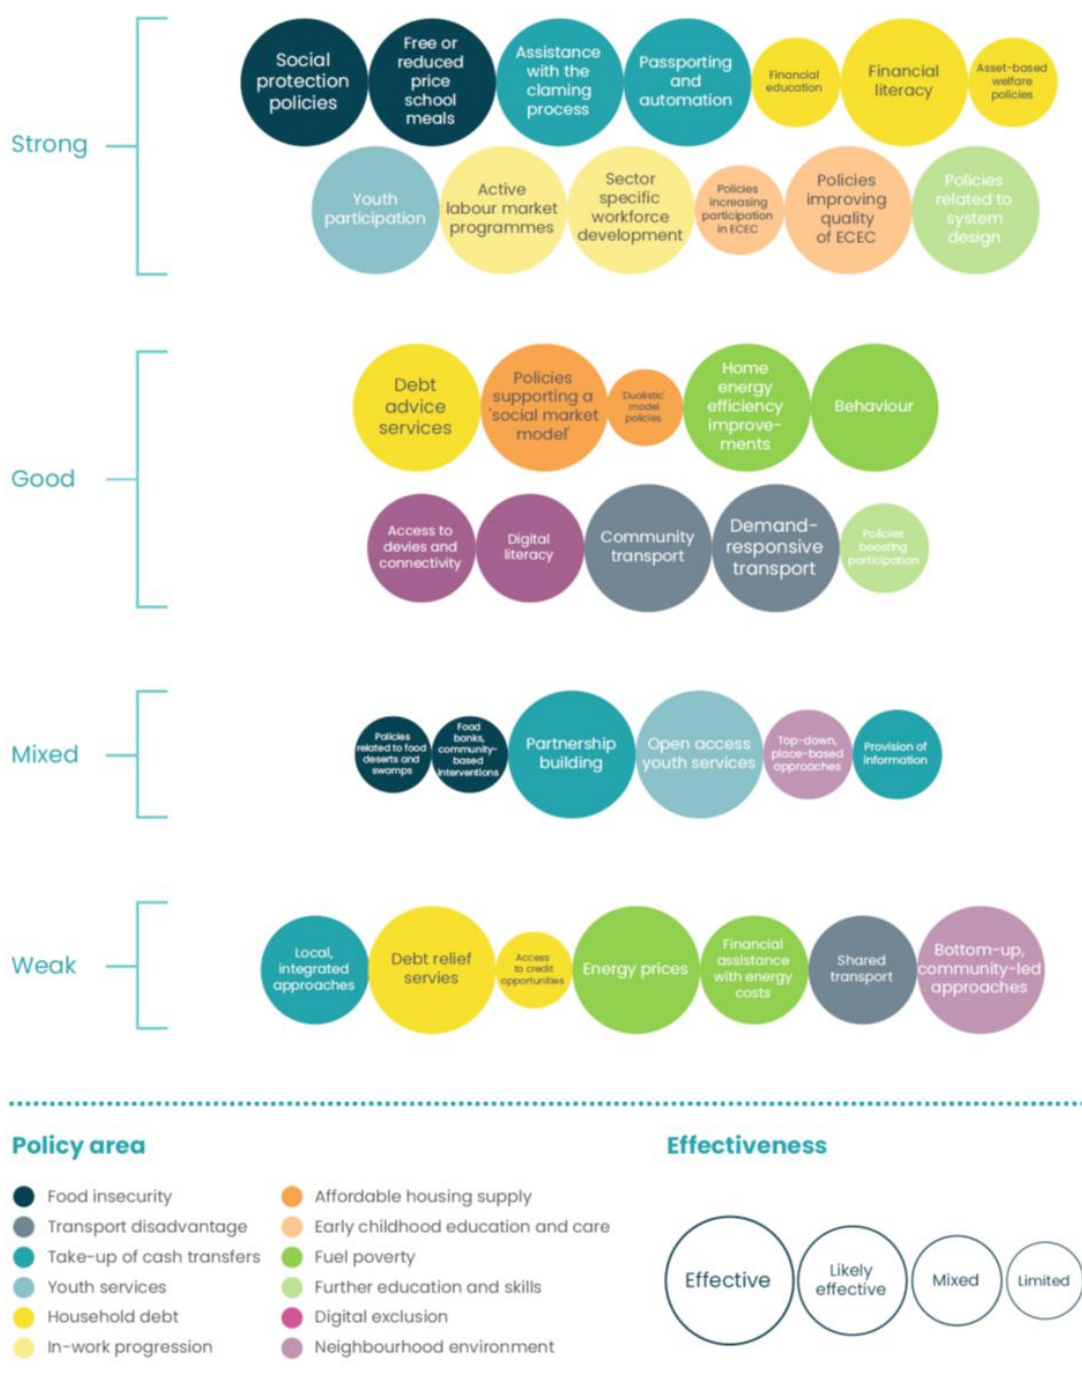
Strong

Social protection policies

Free or reduced price school meals

Assistance with the claming process

Passporting and automation

Financial education

Financial literacy

Asset-based welfare policies

Youth participation

Active labour market programmes

Sector specific workforce development

Policies increasing participation in ECEC

Policies improving quality of ECEC

Policies related to system design

Good

Debt advice services

Policies supporting a 'social market model'

'Dualistic' model policies

Home energy efficiency improvements

Behaviour

Access to devies and connectivity

Digital literacy

Community transport

Demand-responsive transport

Policies boosting participation

Mixed

Policies related to food deserts and swamps

Food banks, community-based interventions

Partnership building

Open access youth services

Top-down, place-based approaches

Provision of information

Weak

Local, integrated approaches

Debt relief servies

Access to credit opportunities

Energy prices

Financial assistance with energy costs

Shared transport

Bottom-up, community-led approaches

Policy area

Food insecurity
Transport disadvantage
Take-up of cash transfers
Youth services
Household debt
In-work progression
Affordable housing supply
Early childhood education and care
Fuel poverty
Further education and skills
Digital exclusion
Neighbourhood environment

Effectiveness

Effective
Likely effective
Mixed
Limited